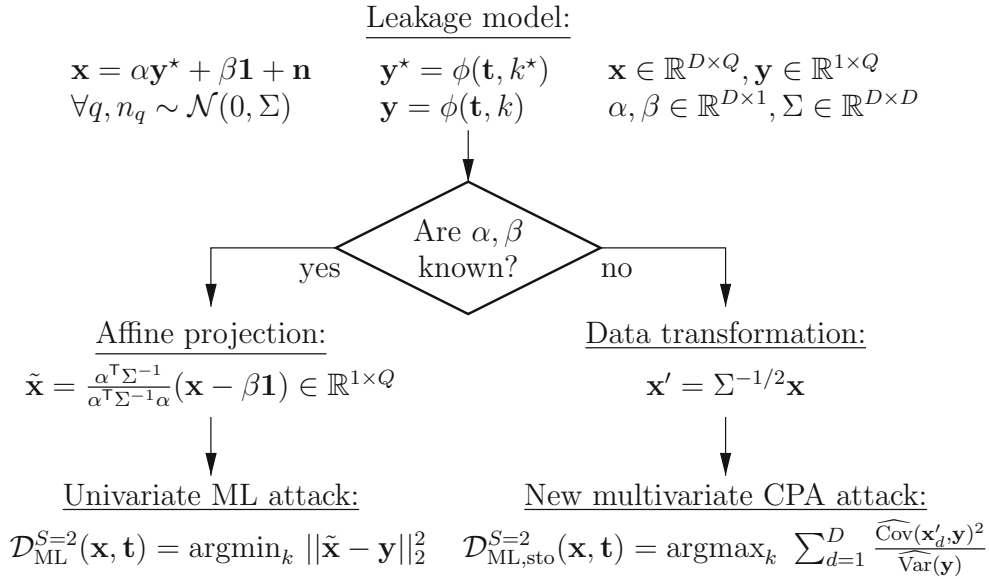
Leakage model:

$\mathbf{x} = \alpha \mathbf{y}^\star + \beta \mathbf{1} + \mathbf{n}$ $\quad \mathbf{y}^\star = \phi(\mathbf{t}, k^\star)$ $\quad \mathbf{x} \in \mathbb{R}^{D\times Q}, \mathbf{y} \in \mathbb{R}^{1\times Q}$

$\forall q, n_q \sim \mathcal{N}(0, \Sigma)$ $\quad \mathbf{y} = \phi(\mathbf{t}, k)$ $\quad \alpha, \beta \in \mathbb{R}^{D\times 1}, \Sigma \in \mathbb{R}^{D\times D}$

Are $\alpha, \beta$ known?

yes

no

Affine projection:

$\tilde{\mathbf{x}} = \frac{\alpha^\intercal \Sigma^{-1}}{\alpha^\intercal \Sigma^{-1} \alpha}(\mathbf{x} - \beta \mathbf{1}) \in \mathbb{R}^{1\times Q}$

Data transformation:

$\mathbf{x}' = \Sigma^{-1/2}\mathbf{x}$

Univariate ML attack:

$\mathcal{D}_{\mathrm{ML}}^{S=2}(\mathbf{x}, \mathbf{t}) = \mathrm{argmin}_k \; ||\tilde{\mathbf{x}} - \mathbf{y}||_2^2$

New multivariate CPA attack:

$\mathcal{D}_{\mathrm{ML,sto}}^{S=2}(\mathbf{x}, \mathbf{t}) = \mathrm{argmax}_k \; \sum_{d=1}^{D} \frac{\widehat{\mathrm{Cov}}(\mathbf{x}'_d, \mathbf{y})^2}{\widehat{\mathrm{Var}}(\mathbf{y})}$